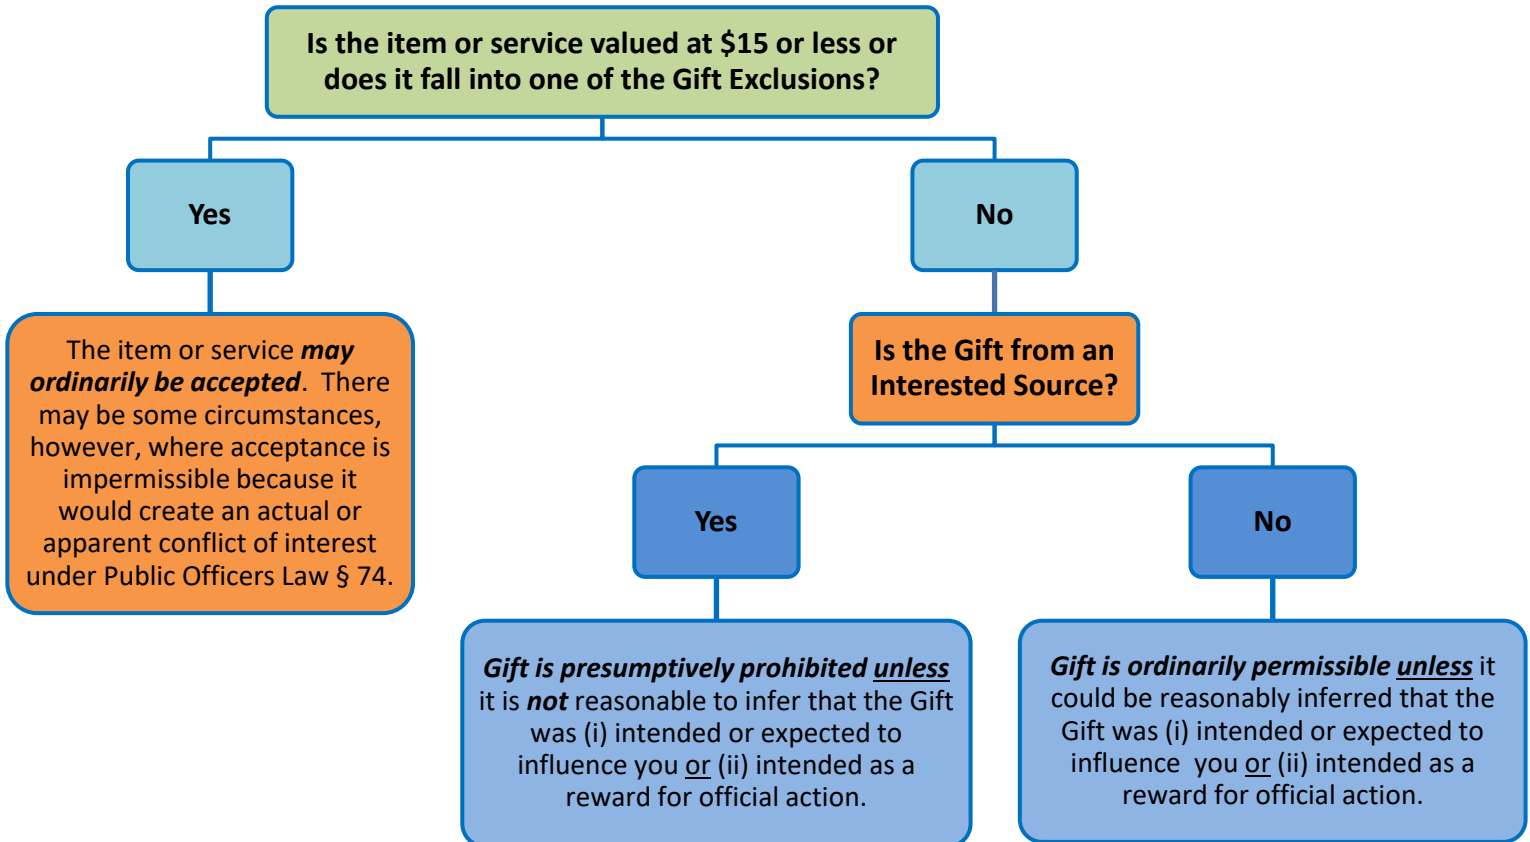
Is the item or service valued at $15 or less or does it fall into one of the Gift Exclusions?

Yes

No

The item or service *may ordinarily be accepted*. There may be some circumstances, however, where acceptance is impermissible because it would create an actual or apparent conflict of interest under Public Officers Law § 74.

Is the Gift from an Interested Source?

Yes

No

*Gift is presumptively prohibited unless* it is *not* reasonable to infer that the Gift was (i) intended or expected to influence you or (ii) intended as a reward for official action.

*Gift is ordinarily permissible unless* it could be reasonably inferred that the Gift was (i) intended or expected to influence you or (ii) intended as a reward for official action.